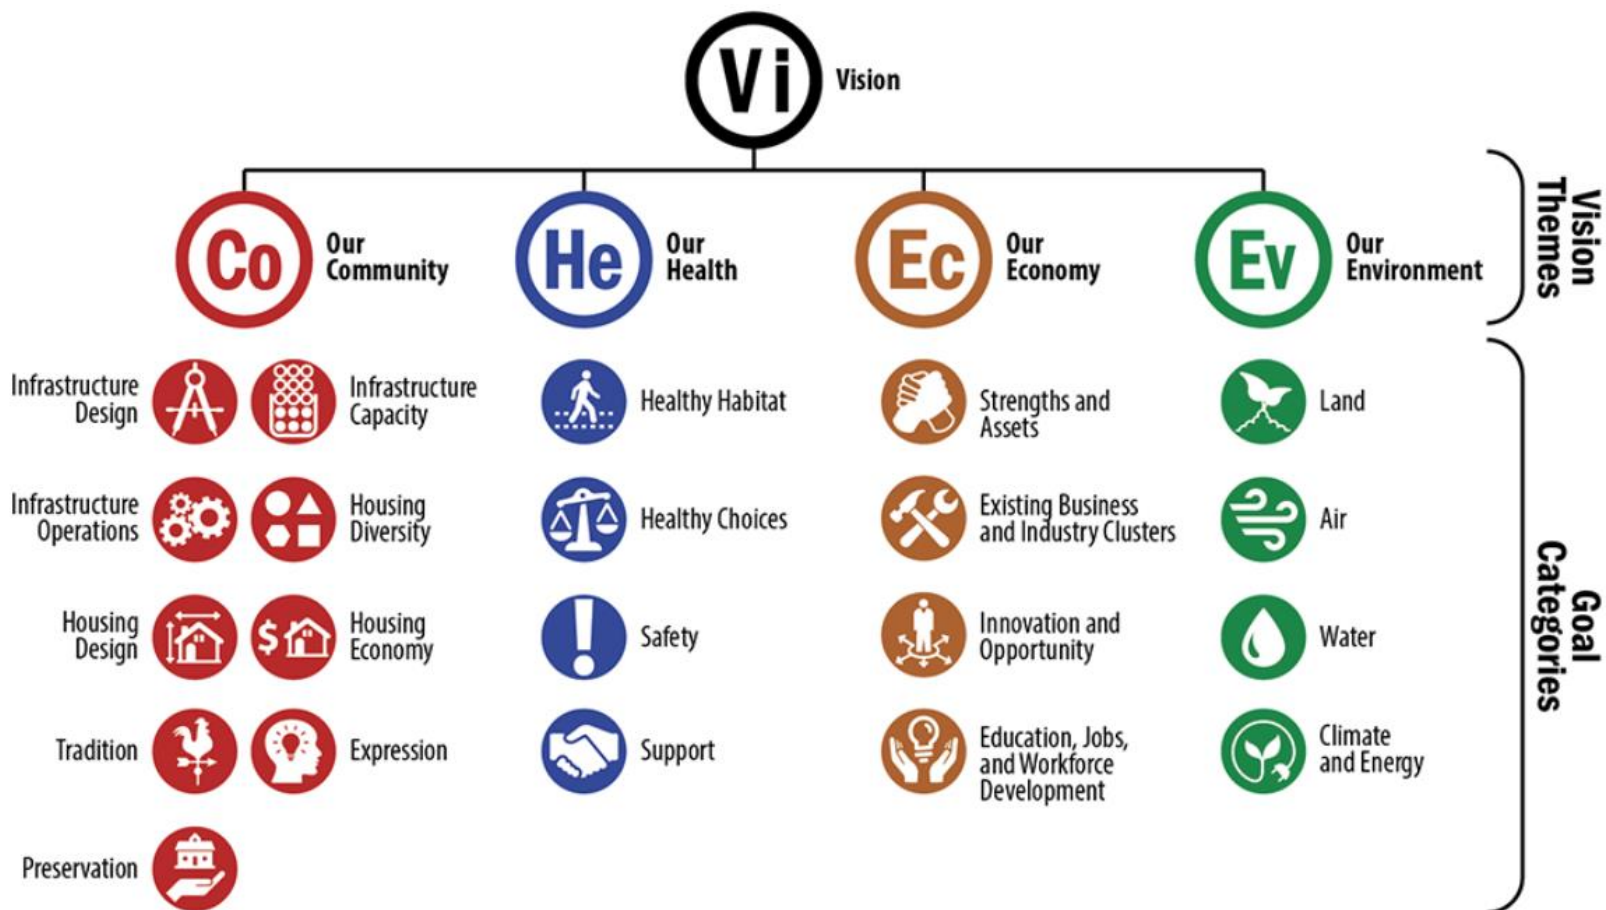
Vi Vision

Co Our Community

He Our Health

Ec Our Economy

Ev Our Environment

Vision Themes

Infrastructure Design

Infrastructure Capacity

Infrastructure Operations

Housing Diversity

Housing Design

Housing Economy

Tradition

Expression

Preservation

Healthy Habitat

Healthy Choices

Safety

Support

Strengths and Assets

Existing Business and Industry Clusters

Innovation and Opportunity

Education, Jobs, and Workforce Development

Land

Air

Water

Climate and Energy

Goal Categories